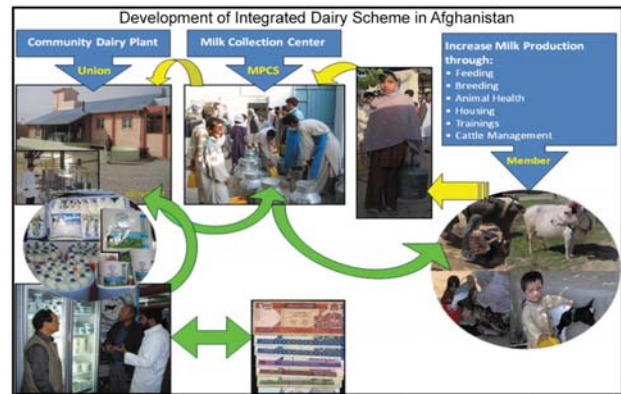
Development of Integrated Dairy Scheme in Afghanistan

Community Dairy Plant

Union

Milk Collection Center

MPCS

Increase Milk Production through:
• Feeding
• Breeding
• Animal Health
• Housing
• Trainings
• Cattle Management

Member